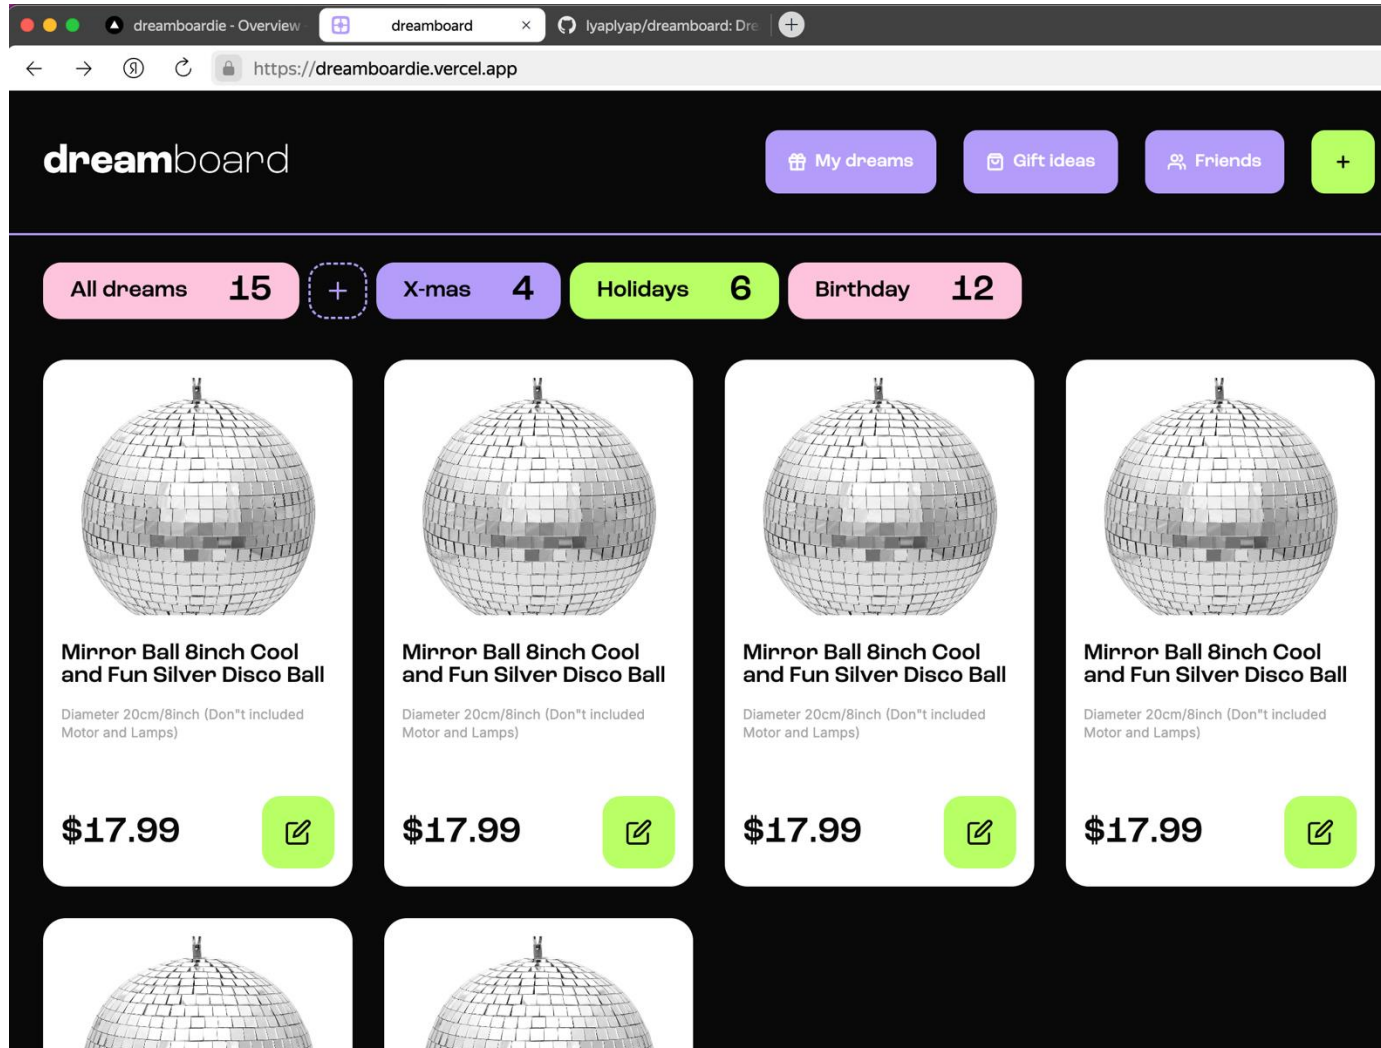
dreamboardie - Overview
dreamboard ×
lyaplyap/dreamboard: Dre
+

https://dreamboardie.vercel.app

dreamboard

My dreams
Gift ideas
Friends
+

All dreams 15
+
X-mas 4
Holidays 6
Birthday 12

Mirror Ball 8inch Cool and Fun Silver Disco Ball
Diameter 20cm/8inch (Don"t included Motor and Lamps)
$17.99

Mirror Ball 8inch Cool and Fun Silver Disco Ball
Diameter 20cm/8inch (Don"t included Motor and Lamps)
$17.99

Mirror Ball 8inch Cool and Fun Silver Disco Ball
Diameter 20cm/8inch (Don"t included Motor and Lamps)
$17.99

Mirror Ball 8inch Cool and Fun Silver Disco Ball
Diameter 20cm/8inch (Don"t included Motor and Lamps)
$17.99